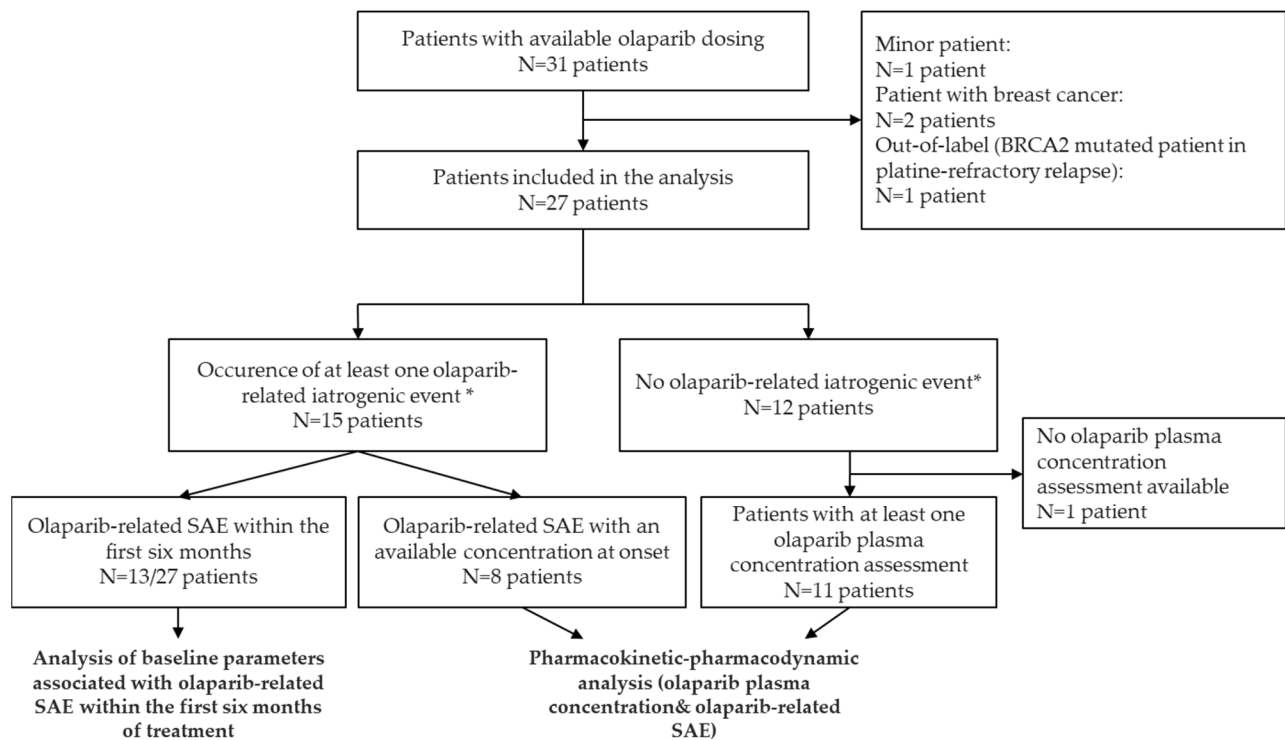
Patients with available olaparib dosing
N=31 patients

Minor patient:
N=1 patient
Patient with breast cancer:
N=2 patients
Out-of-label (BRCA2 mutated patient in platine-refractory relapse):
N=1 patient

Patients included in the analysis
N=27 patients

Occurence of at least one olaparib-related iatrogenic event *
N=15 patients

No olaparib-related iatrogenic event*
N=12 patients

No olaparib plasma concentration assessment available
N=1 patient

Olaparib-related SAE within the first six months
N=13/27 patients

Olaparib-related SAE with an available concentration at onset
N=8 patients

Patients with at least one olaparib plasma concentration assessment
N=11 patients

Analysis of baseline parameters associated with olaparib-related SAE within the first six months of treatment

Pharmacokinetic-pharmacodynamic analysis (olaparib plasma concentration& olaparib-related SAE)